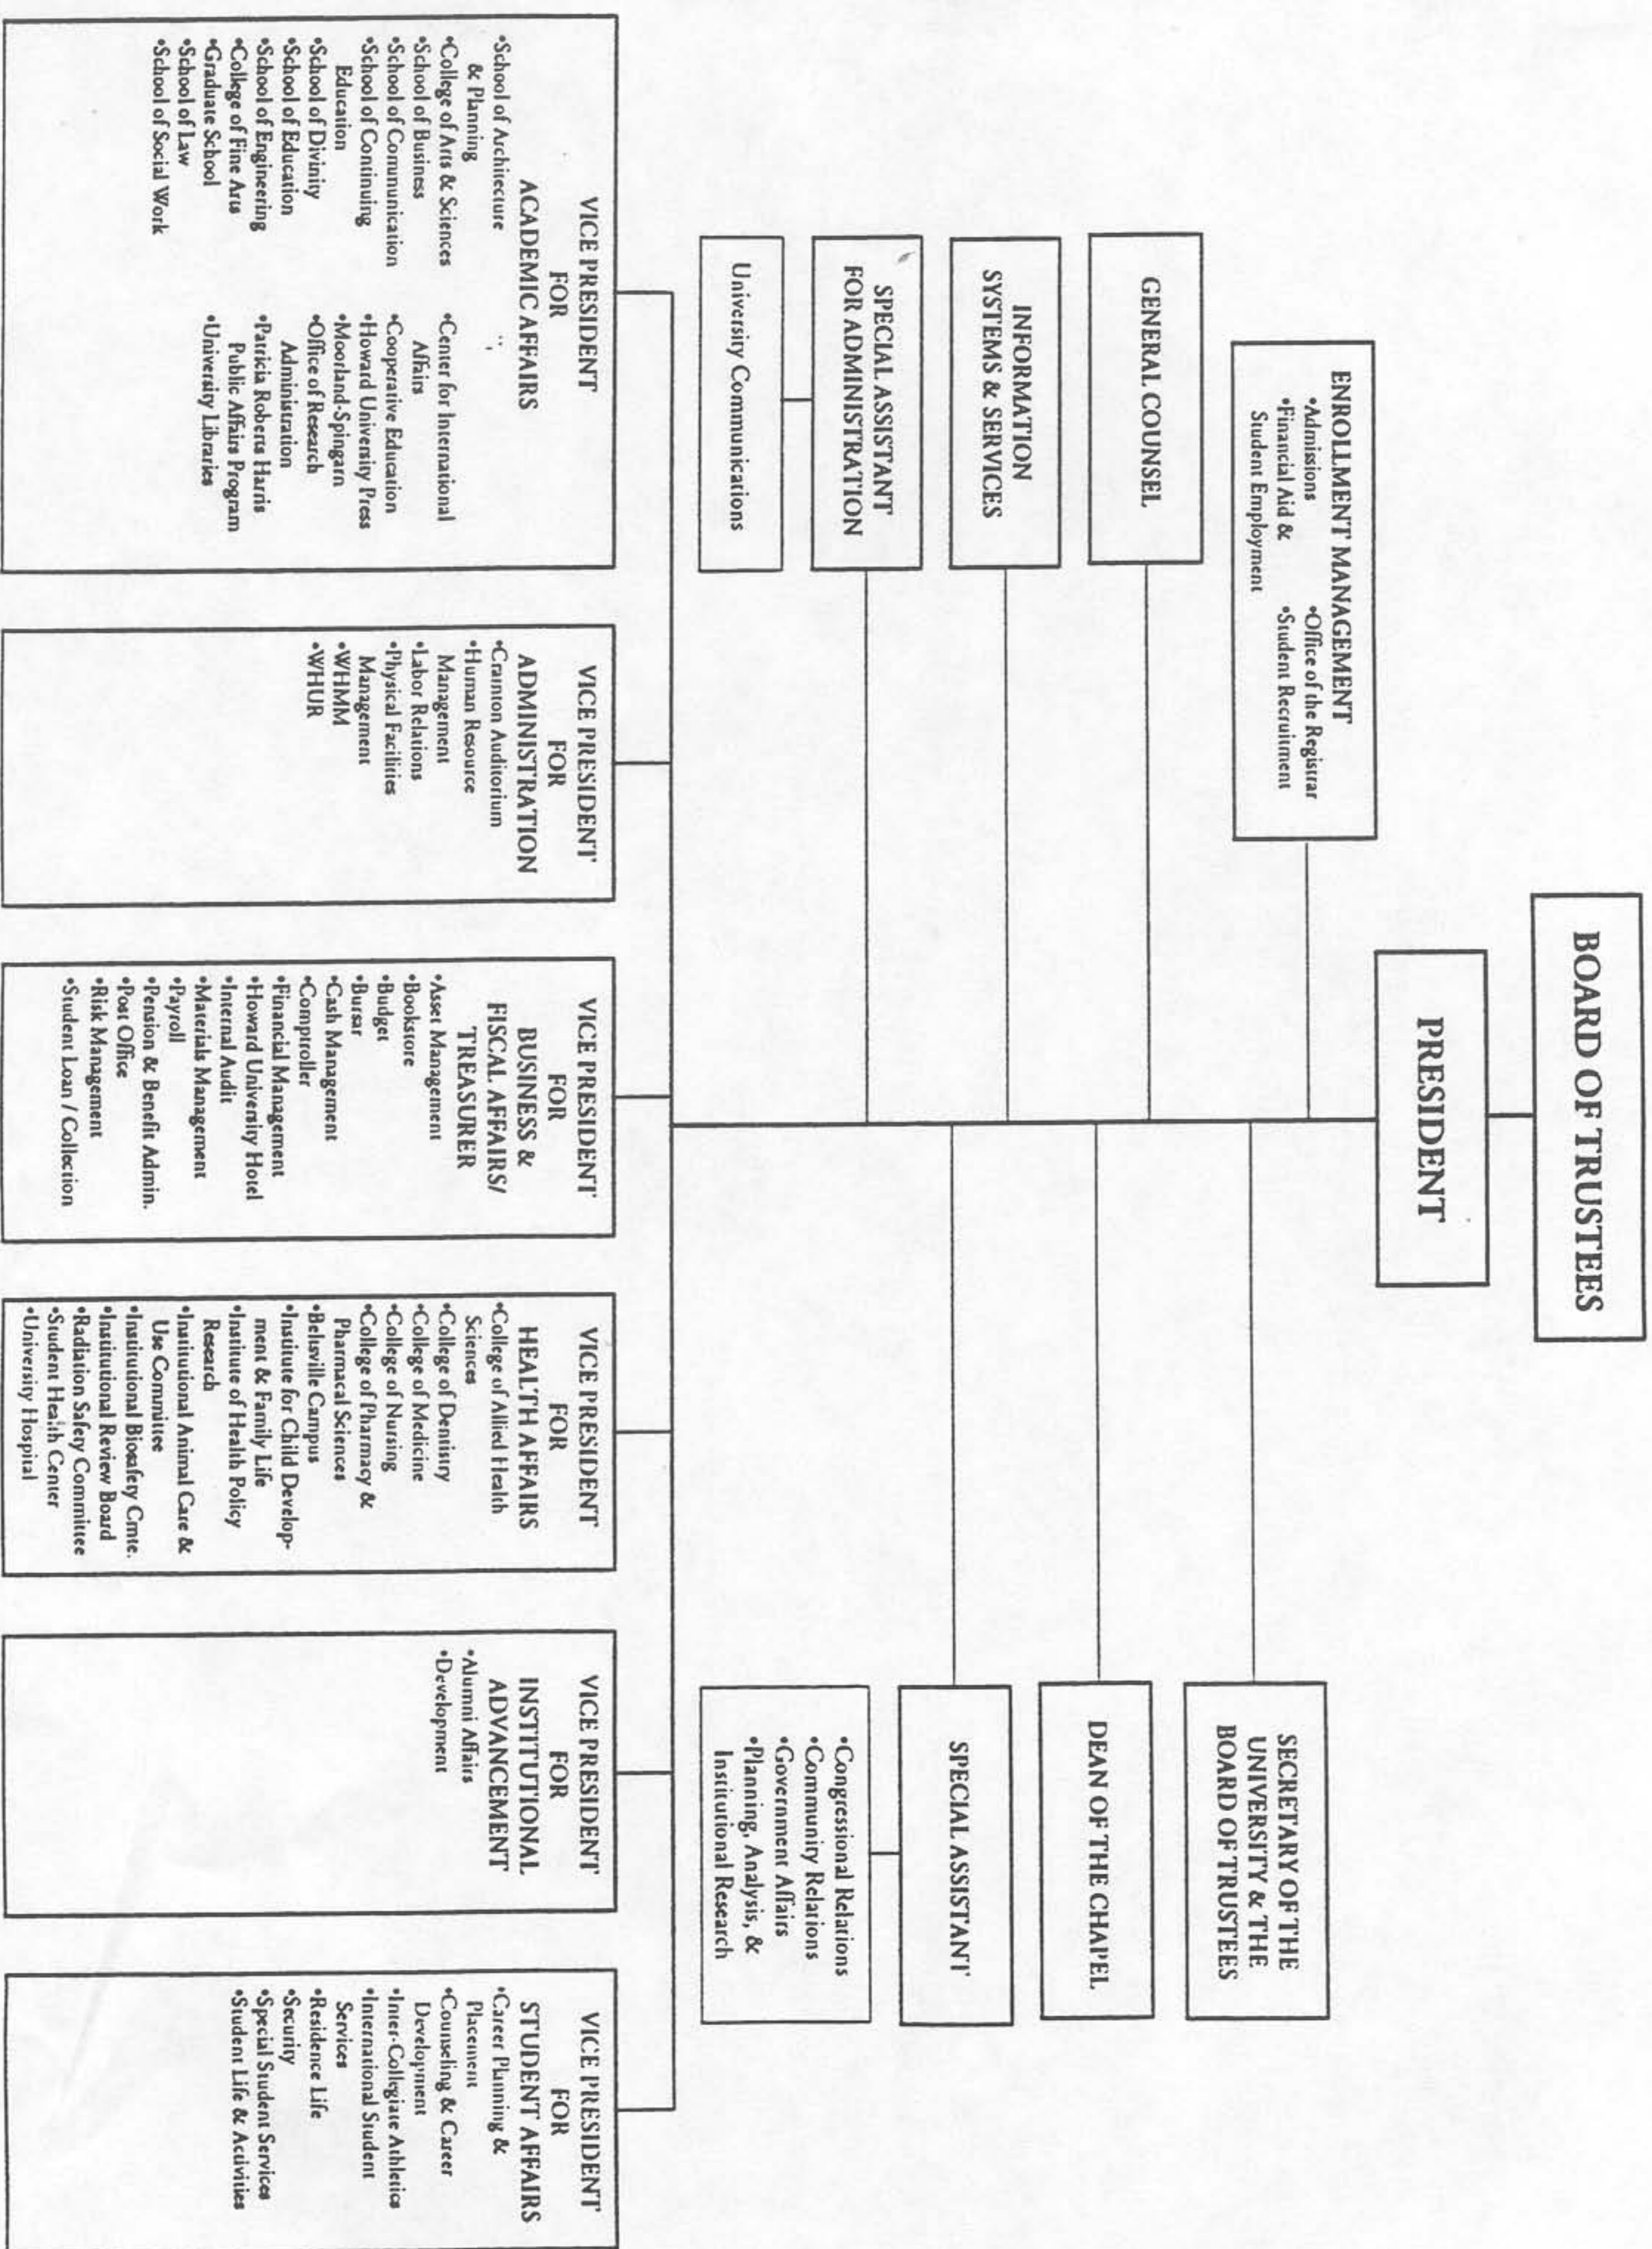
BOARD OF TRUSTEES

PRESIDENT

ENROLLMENT MANAGEMENT
•Admissions
•Financial Aid & Student Employment
•Office of the Registrar
•Student Recruitment

GENERAL COUNSEL

INFORMATION SYSTEMS & SERVICES

SPECIAL ASSISTANT FOR ADMINISTRATION

University Communications

SECRETARY OF THE UNIVERSITY & THE BOARD OF TRUSTEES

DEAN OF THE CHAPEL

SPECIAL ASSISTANT

•Congressional Relations
•Community Relations
•Government Affairs
•Planning, Analysis, & Institutional Research

VICE PRESIDENT FOR ACADEMIC AFFAIRS
•School of Architecture & Planning
•College of Arts & Sciences
•School of Business
•School of Communication
•School of Continuing Education
•School of Divinity
•School of Education
•School of Engineering
•College of Fine Arts
•Graduate School
•School of Law
•School of Social Work
•Center for International Affairs
•Cooperative Education
•Howard University Press
•Moorland-Spingarn
•Office of Research Administration
•Patricia Roberts Harris Public Affairs Program
•University Libraries

VICE PRESIDENT FOR ADMINISTRATION
•Cramton Auditorium
•Human Resource Management
•Labor Relations
•Physical Facilities Management
•WHMM
•WHUR

VICE PRESIDENT FOR BUSINESS & FISCAL AFFAIRS/ TREASURER
•Asset Management
•Bookstore
•Budget
•Bursar
•Cash Management
•Comptroller
•Financial Management
•Howard University Hotel
•Internal Audit
•Materials Management
•Payroll
•Pension & Benefit Admin.
•Post Office
•Risk Management
•Student Loan / Collection

VICE PRESIDENT FOR HEALTH AFFAIRS
•College of Allied Health Sciences
•College of Dentistry
•College of Medicine
•College of Nursing
•College of Pharmacy & Pharmacal Sciences
•Beltsville Campus
•Institute for Child Development & Family Life
•Institute of Health Policy Research
•Institutional Animal Care & Use Committee
•Institutional Biosafety Cmte.
•Institutional Review Board
•Radiation Safety Committee
•Student Health Center
•University Hospital

VICE PRESIDENT FOR INSTITUTIONAL ADVANCEMENT
•Alumni Affairs
•Development

VICE PRESIDENT FOR STUDENT AFFAIRS
•Career Planning & Placement
•Counseling & Career Development
•Inter-Collegiate Athletics
•International Student Services
•Residence Life
•Security
•Special Student Services
•Student Life & Activities